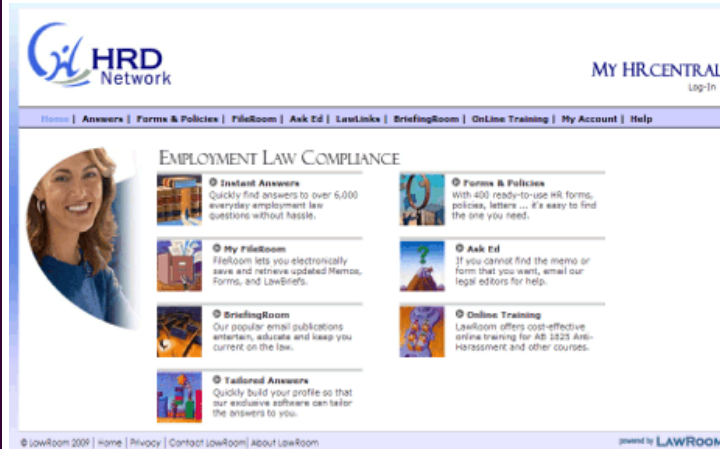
HRD Network

MY HRCENTRAL
Log-In

Home | Answers | Forms & Policies | FileRoom | Ask Ed | LawLinks | BriefingRoom | OnLine Training | My Account | Help

EMPLOYMENT LAW COMPLIANCE

Instant Answers
Quickly find answers to over 6,000 everyday employment law questions without hassle.

Forms & Policies
With 400 ready-to-use HR forms, policies, letters ... it's easy to find the one you need.

My FileRoom
FileRoom lets you electronically save and retrieve updated Memos, Forms, and LawBriefs.

Ask Ed
If you cannot find the memo or form that you want, email our legal editors for help.

BriefingRoom
Our popular email publications entertain, educate and keep you current on the law.

Online Training
LawRoom offers cost-effective online training for AB 1825 Anti-Harassment and other courses.

Tailored Answers
Quickly build your profile so that our exclusive software can tailor the answers to you.

© LawRoom 2009 | Home | Privacy | Contact LawRoom | About LawRoom

powered by LAWROOM